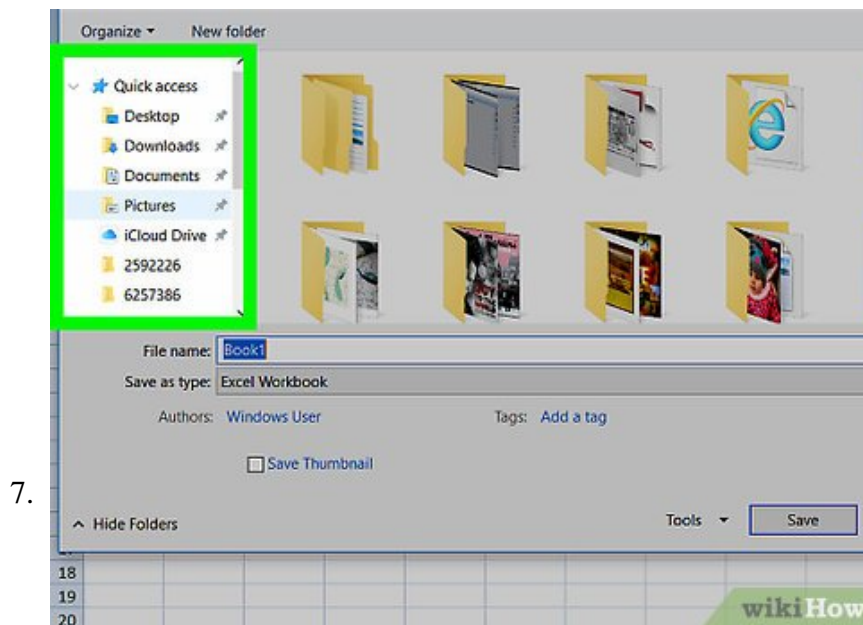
Organize ▾ New folder

Quick access
Desktop
Downloads
Documents
Pictures
iCloud Drive
2592226
6257386

File name: Book1
Save as type: Excel Workbook
Authors: Windows User
Tags: Add a tag

Save Thumbnail

7.

^ Hide Folders
Tools ▾
Save

18
19
20

wikiHow